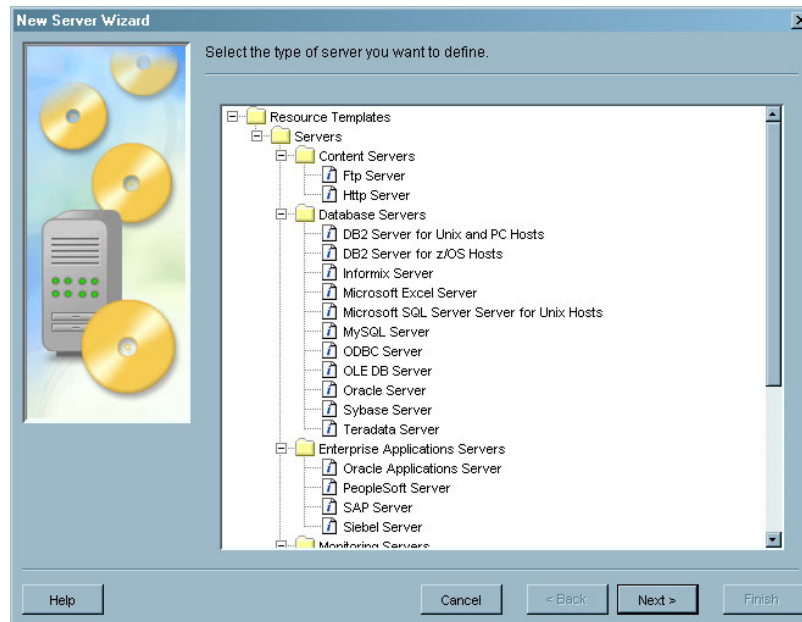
New Server Wizard

Select the type of server you want to define.

Resource Templates
Servers
Content Servers
Ftp Server
Http Server
Database Servers
DB2 Server for Unix and PC Hosts
DB2 Server for z/OS Hosts
Informix Server
Microsoft Excel Server
Microsoft SQL Server Server for Unix Hosts
MySQL Server
ODBC Server
OLE DB Server
Oracle Server
Sybase Server
Teradata Server
Enterprise Applications Servers
Oracle Applications Server
PeopleSoft Server
SAP Server
Siebel Server
Monitoring Servers

Help
Cancel
< Back
Next >
Finish